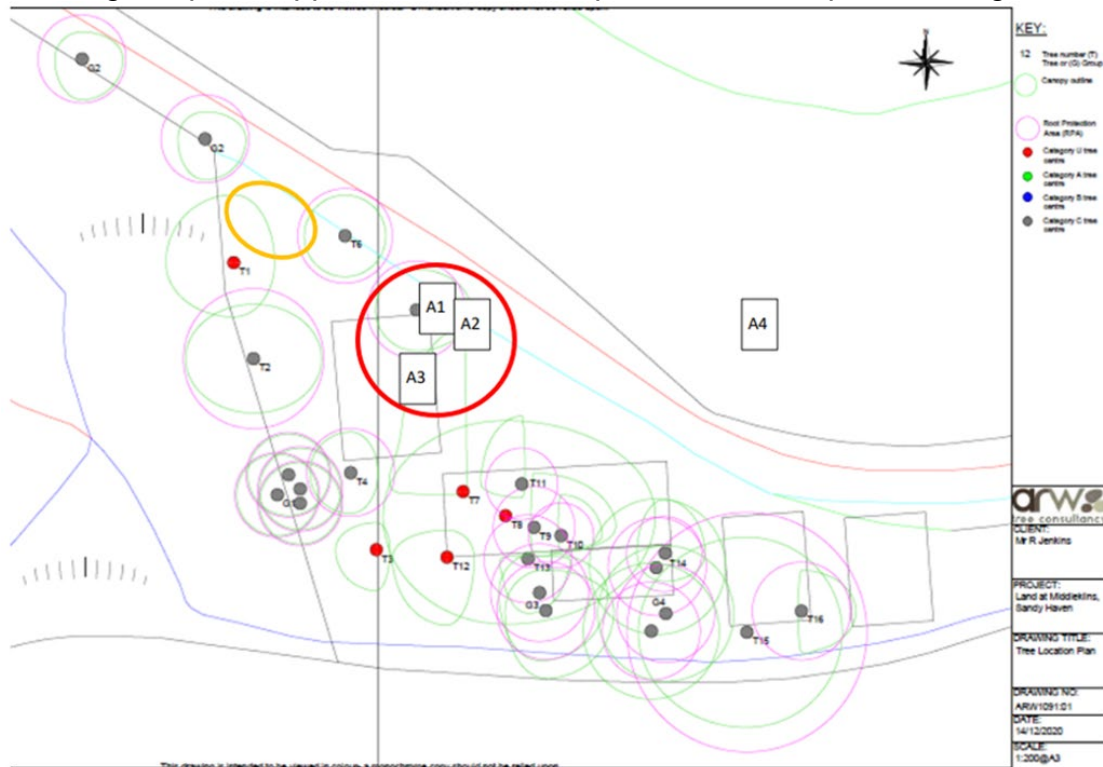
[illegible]

KEY:

12 Tree number (T) Tree or (G) Group

Canopy outline

Root Protection Area (RPA)

Category U tree centre

Category A tree centre

Category B tree centre

Category C tree centre

G2

G2

T6

T1

A1

A2

A3

A4

T2

T4

G

T7

T11

T8

T9

T10

T3

T12

T13

T14

G3

G4

T15

T16

arw tree consultancy

CLIENT:
Mr R Jenkins

PROJECT:
Land at Middlekilns, Sandy Haven

DRAWING TITLE:
Tree Location Plan

DRAWING NO:
ARW1091:01

DATE:
14/12/2020

SCALE:
1:200@A3

This drawing is intended to be viewed in colour, a monochrome copy should not be relied upon.